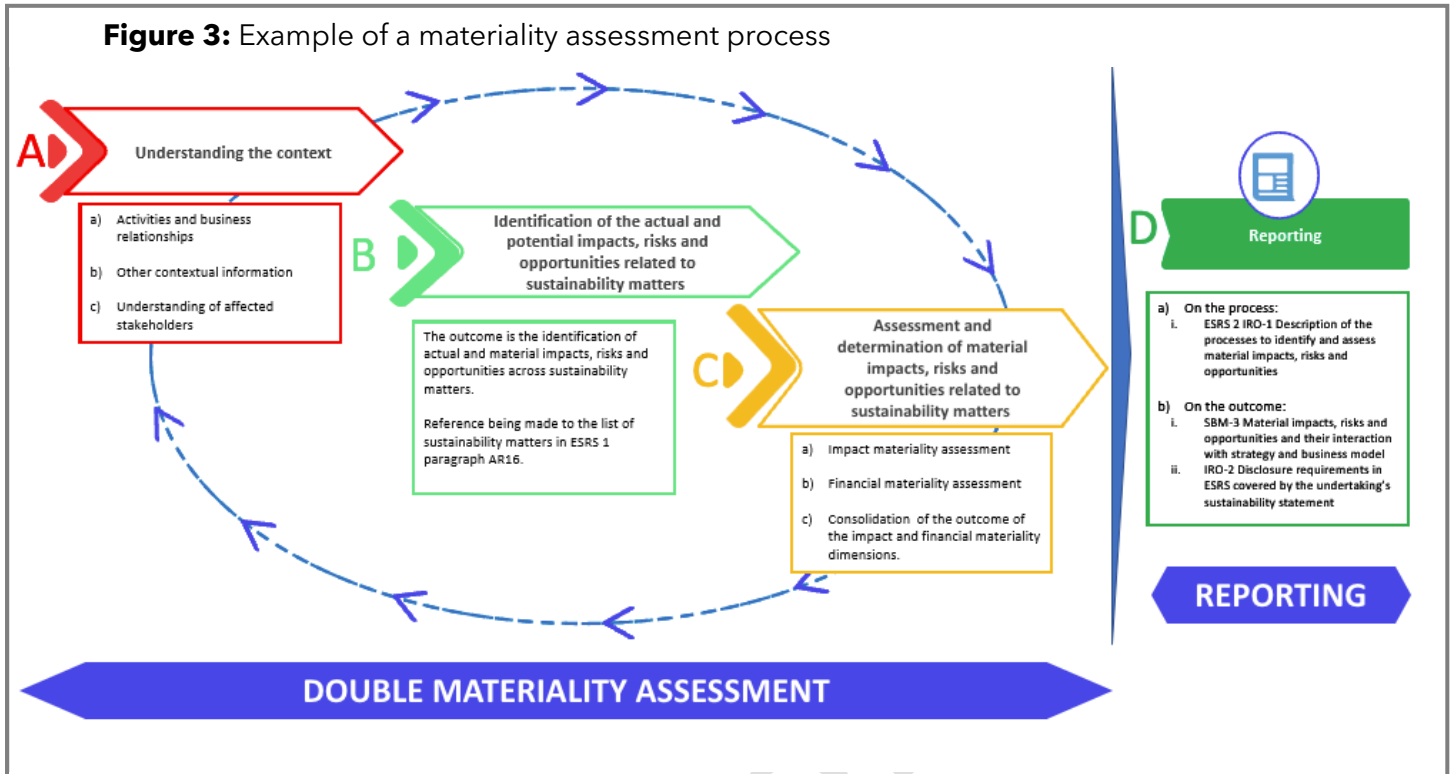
**Figure 3:** Example of a materiality assessment process

A Understanding the context

a) Activities and business relationships

b) Other contextual information

c) Understanding of affected stakeholders

B Identification of the actual and potential impacts, risks and opportunities related to sustainability matters

The outcome is the identification of actual and material impacts, risks and opportunities across sustainability matters.

Reference being made to the list of sustainability matters in ESRS 1 paragraph AR16.

C Assessment and determination of material impacts, risks and opportunities related to sustainability matters

a) Impact materiality assessment

b) Financial materiality assessment

c) Consolidation of the outcome of the impact and financial materiality dimensions.

D Reporting

a) On the process:
i. ESRS 2 IRO-1 Description of the processes to identify and assess material impacts, risks and opportunities

b) On the outcome:
i. SBM-3 Material impacts, risks and opportunities and their interaction with strategy and business model
ii. IRO-2 Disclosure requirements in ESRS covered by the undertaking's sustainability statement

REPORTING

DOUBLE MATERIALITY ASSESSMENT